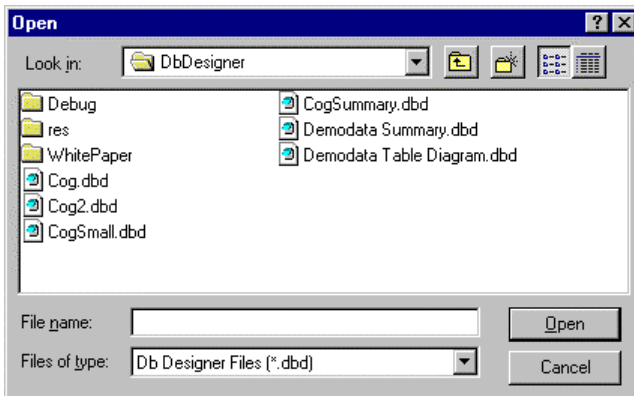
Open

? X

Look in: DbDesigner

Debug
res
WhitePaper
Cog.dbd
Cog2.dbd
CogSmall.dbd
CogSummary.dbd
Demodata Summary.dbd
Demodata Table Diagram.dbd

File name:

Open

Files of type: Db Designer Files (*.dbd)

Cancel